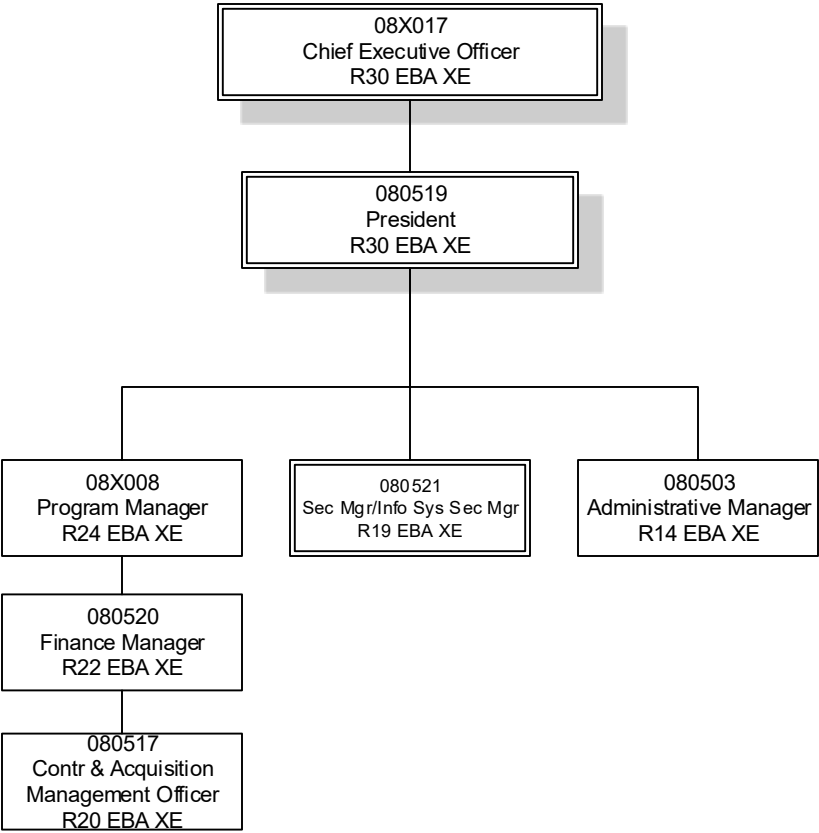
08X017
Chief Executive Officer
R30 EBA XE

080519
President
R30 EBA XE

08X008
Program Manager
R24 EBA XE

080521
Sec Mgr/Info Sys Sec Mgr
R19 EBA XE

080503
Administrative Manager
R14 EBA XE

080520
Finance Manager
R22 EBA XE

080517
Contr & Acquisition
Management Officer
R20 EBA XE